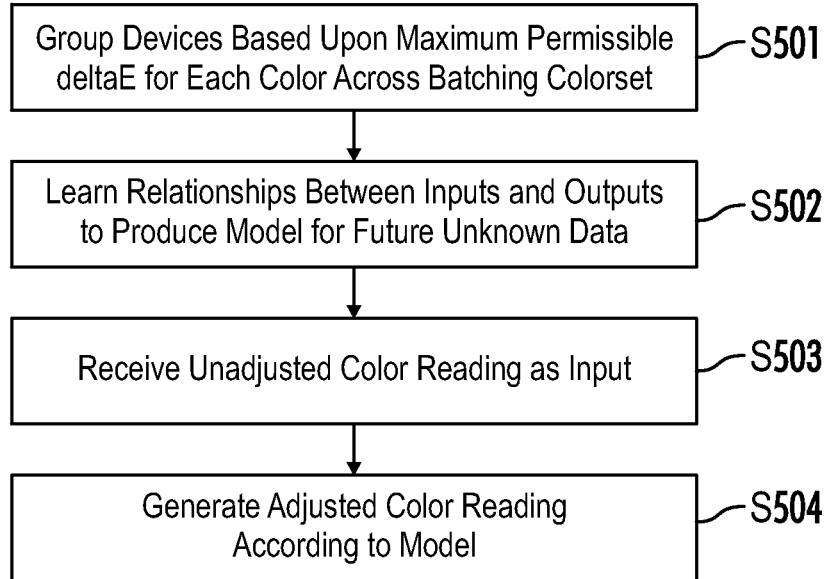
Group Devices Based Upon Maximum Permissible deltaE for Each Color Across Batching Colorset

S501

Learn Relationships Between Inputs and Outputs to Produce Model for Future Unknown Data

S502

Receive Unadjusted Color Reading as Input

S503

Generate Adjusted Color Reading According to Model

S504